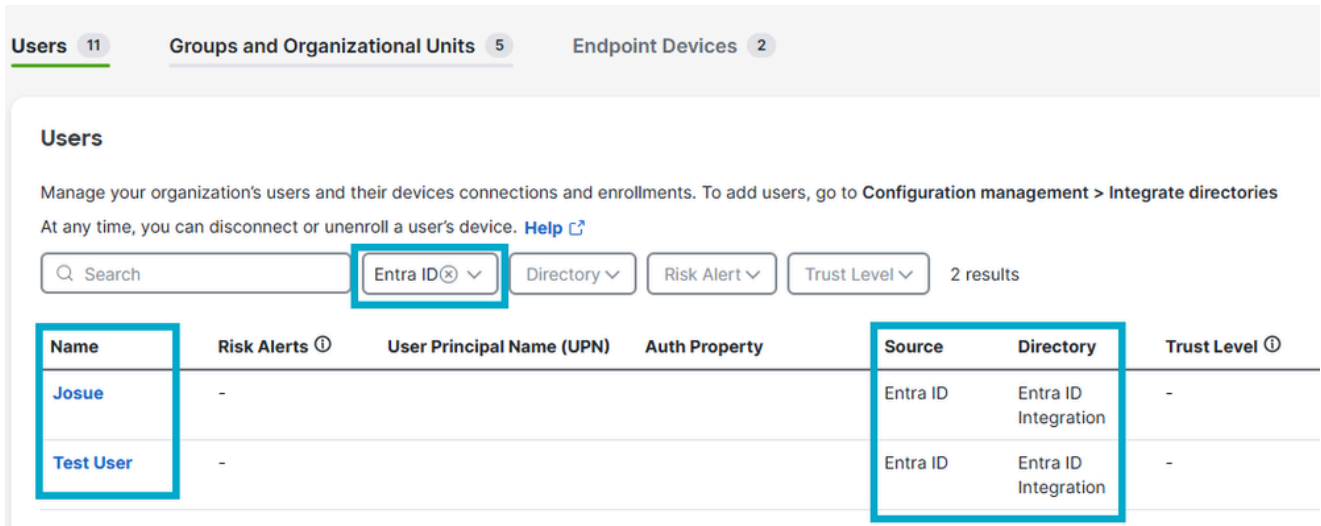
Users 11 Groups and Organizational Units 5 Endpoint Devices 2

Users

Manage your organization's users and their devices connections and enrollments. To add users, go to **Configuration management > Integrate directories**

At any time, you can disconnect or unenroll a user's device. Help

Search | Entra ID | Directory | Risk Alert | Trust Level | 2 results

| Name | Risk Alerts | User Principal Name (UPN) | Auth Property | Source | Directory | Trust Level |
|---|---|---|---|---|---|---|
| Josue | - | | | Entra ID | Entra ID Integration | - |
| Test User | - | | | Entra ID | Entra ID Integration | - |